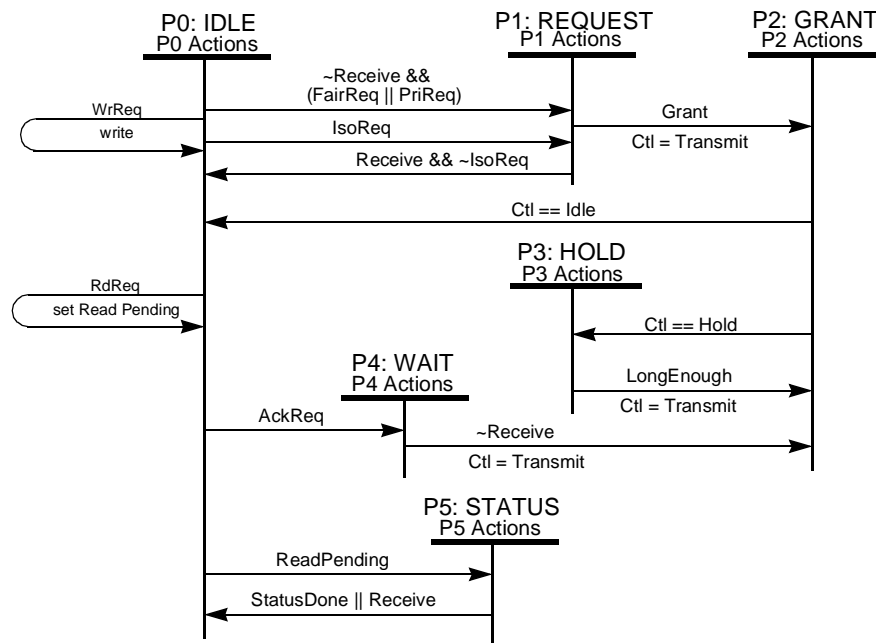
P0: IDLE
P0 Actions

P1: REQUEST
P1 Actions

P2: GRANT
P2 Actions

~Receive &&
(FairReq || PriReq)

WrReq
write

IsoReq

Grant
Ctl = Transmit

Receive && ~IsoReq

Ctl == Idle

P3: HOLD
P3 Actions

RdReq
set Read Pending

Ctl == Hold

P4: WAIT
P4 Actions

LongEnough
Ctl = Transmit

AckReq

~Receive
Ctl = Transmit

P5: STATUS
P5 Actions

ReadPending

StatusDone || Receive